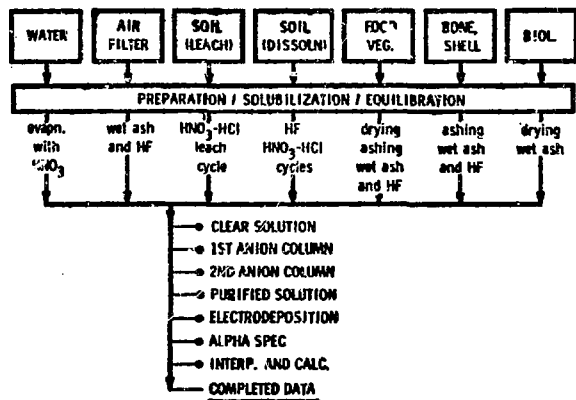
WATER

AIR FILTER

SOIL (LEACH)

SOIL (DISSOLN)

FOOD VEG.

BONE, SHELL

BIOL.

PREPARATION / SOLUBILIZATION / EQUILIBRATION

evapn. with $HNO_3$

wet ash and HF

$HNO_3$-HCl leach cycle

HF $HNO_3$-HCl cycles

drying ashing wet ash and HF

ashing wet ash and HF

drying wet ash

CLEAR SOLUTION

1ST ANION COLUMN

2ND ANION COLUMN

PURIFIED SOLUTION

ELECTRODEPOSITION

ALPHA SPEC

INTERP. AND CALC.

COMPLETED DATA